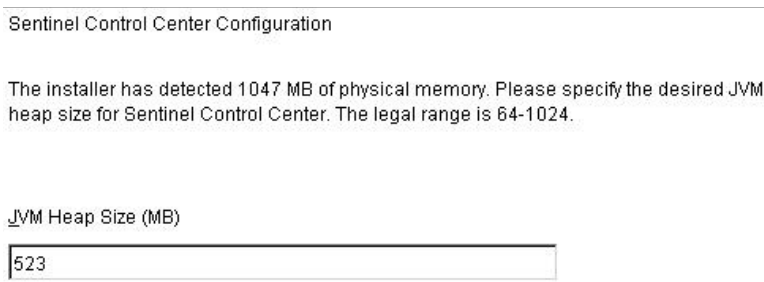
Sentinel Control Center Configuration

The installer has detected 1047 MB of physical memory. Please specify the desired JVM heap size for Sentinel Control Center. The legal range is 64-1024.

JVM Heap Size (MB)

523